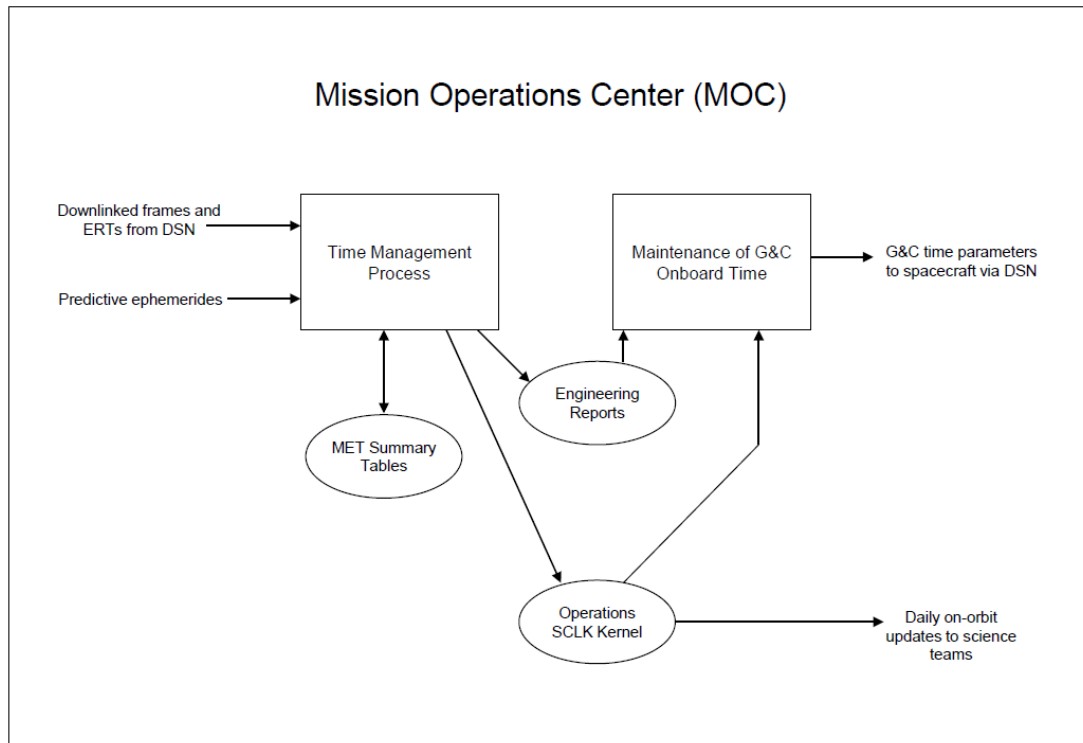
Mission Operations Center (MOC)

Downlinked frames and ERTs from DSN

Predictive ephemerides

Time Management Process

Maintenance of G&C Onboard Time

G&C time parameters to spacecraft via DSN

Engineering Reports

MET Summary Tables

Operations SCLK Kernel

Daily on-orbit updates to science teams